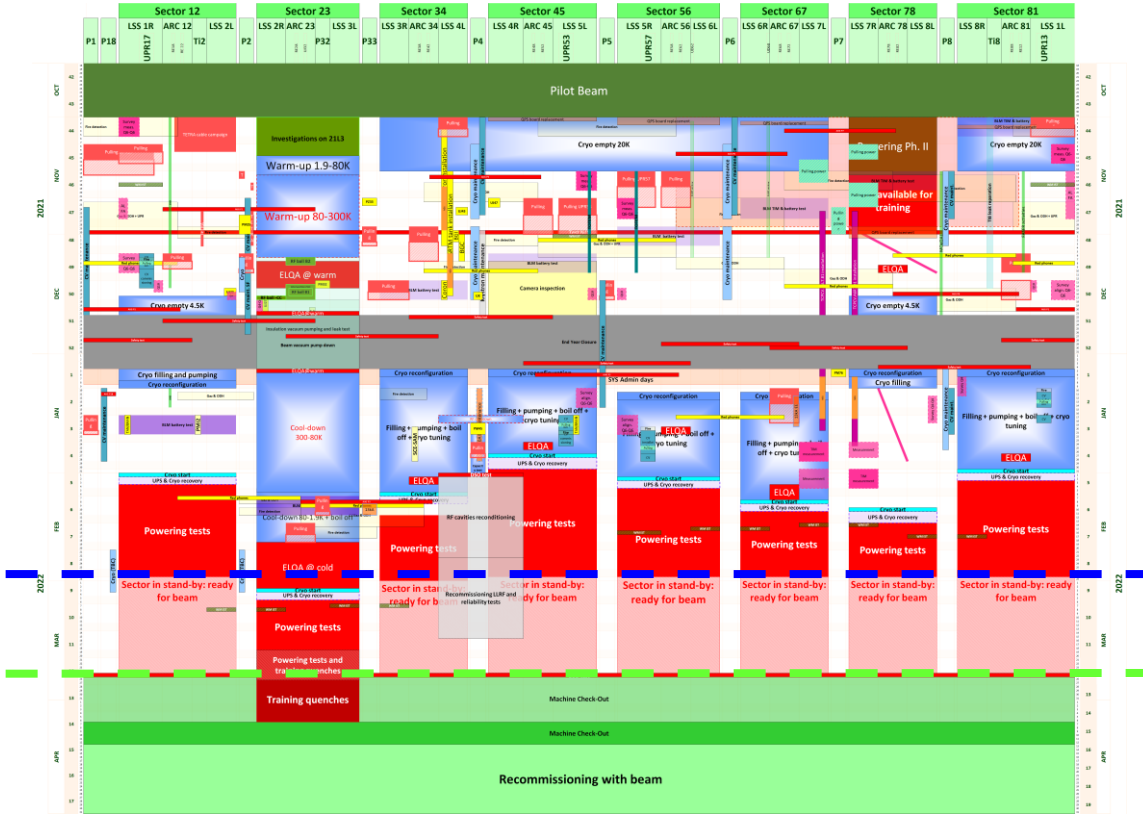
Sector 12 | Sector 23 | Sector 34 | Sector 45 | Sector 56 | Sector 67 | Sector 78 | Sector 81

P1 P18 LSS 1R UPR17 ARC 12 LSS 2L Ti2 P2 LSS 2R ARC 23 P32 LSS 3L P33 LSS 3R ARC 34 LSS 4L P4 LSS 4R ARC 45 LSS 5L UPRS3 P5 LSS 5R UPRS7 ARC 56 LSS 6L P6 LSS 6R ARC 67 LSS 7L P7 LSS 7R ARC 78 LSS 8L P8 LSS 8R Ti8 ARC 81 LSS 1L UPR13

OCT
NOV
DEC
2021
JAN
FEB
MAR
2022
APR

Pilot Beam

Investigations on 21L3
Warm-up 1.9-80K
Warm-up 80-300K
ELQA @ warm
Cryo empty 20K
Cryo empty 20K
Powering Ph. II
available for training
ELQA
Cryo empty 4.5K
Cryo empty 4.5K
Camera inspection
Insulation vacuum pumping and leak test
Beam vacuum pump down
End Year Closure
Cryo filling and pumping
Cryo reconfiguration
Cryo reconfiguration
Cryo reconfiguration
Cryo reconfiguration
Cryo reconfiguration
Cryo filling
Cryo reconfiguration
SYS Admin days
Cool-down 300-80K
Filling + pumping + boil off + cryo tuning
Filling + pumping + boil off + cryo tuning
Filling + pumping + boil off + cryo tuning
Filling + pumping + boil off + cryo tuning
Filling + pumping + boil off + cryo tuning
ELQA
ELQA
ELQA
ELQA
ELQA
Cryo start
UPS & Cryo recovery
Powering tests
Cool-down at 1.9K + boil off
RF cavities reconditioning
Powering tests
Powering tests
Powering tests
Powering tests
Powering tests
Powering tests
ELQA @ cold
Sector in stand-by: ready for beam
Sector in stand-by: ready for beam
Sector in stand-by: ready for beam
Sector in stand-by: ready for beam
Sector in stand-by: ready for beam
Sector in stand-by: ready for beam
Sector in stand-by: ready for beam
Recommissioning LLRF and reliability tests
Powering tests
Powering tests and training quenches
Training quenches
Machine Check-Out
Machine Check-Out
Recommissioning with beam